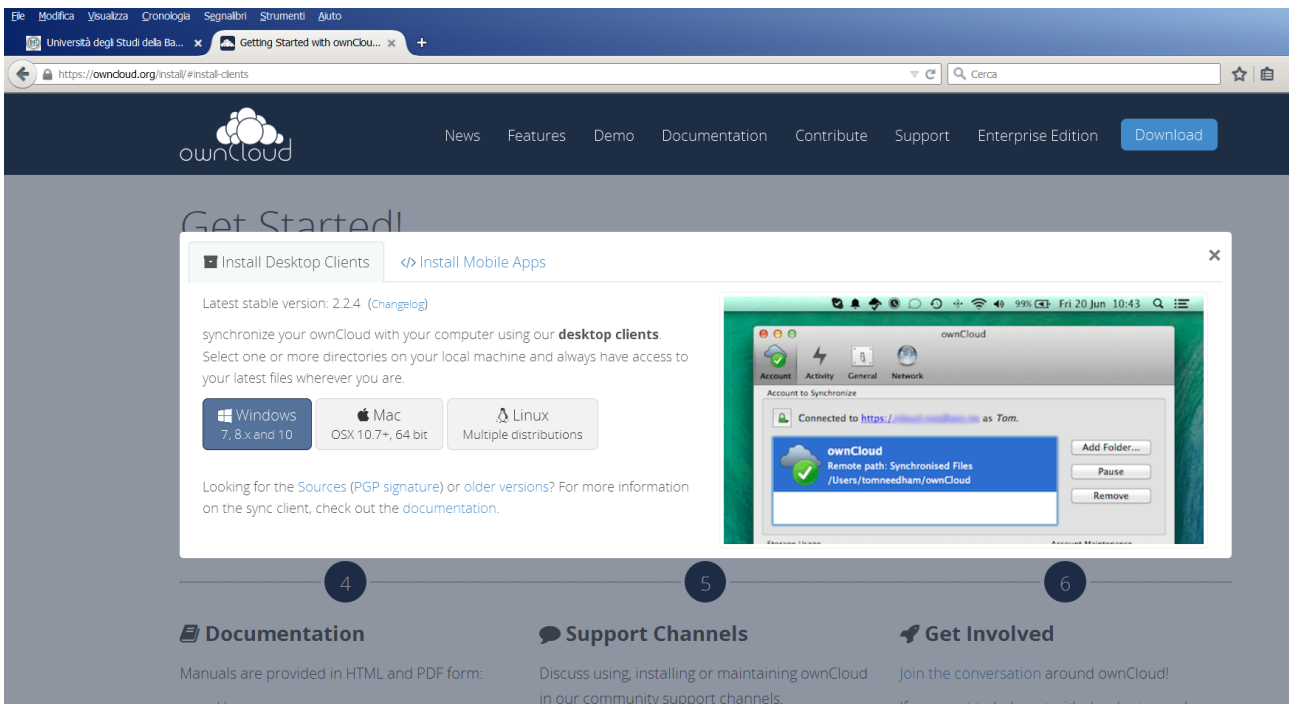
File Modifica Visualizza Cronologia Segnalibri Strumenti Aiuto

Università degli Studi della Ba... ×
Getting Started with ownClou... ×
+

https://owncloud.org/install/#install-clients
Cerca

ownCloud

News Features Demo Documentation Contribute Support Enterprise Edition Download

Get Started!

Install Desktop Clients
</> Install Mobile Apps
×

Latest stable version: 2.2.4 (Changelog)

synchronize your ownCloud with your computer using our **desktop clients**. Select one or more directories on your local machine and always have access to your latest files wherever you are.

Windows
7, 8.x and 10

Mac
OSX 10.7+, 64 bit

Linux
Multiple distributions

Looking for the Sources (PGP signature) or older versions? For more information on the sync client, check out the documentation.

99% Fri 20 Jun 10:43

ownCloud

Account Activity General Network

Account to Synchronize

Connected to https://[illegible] as Tom.

ownCloud
Remote path: Synchronised Files
/Users/tomneedham/ownCloud

Add Folder...
Pause
Remove

4
5
6

Documentation

Manuals are provided in HTML and PDF form:

Support Channels

Discuss using, installing or maintaining ownCloud in our community support channels.

Get Involved

Join the conversation around ownCloud!